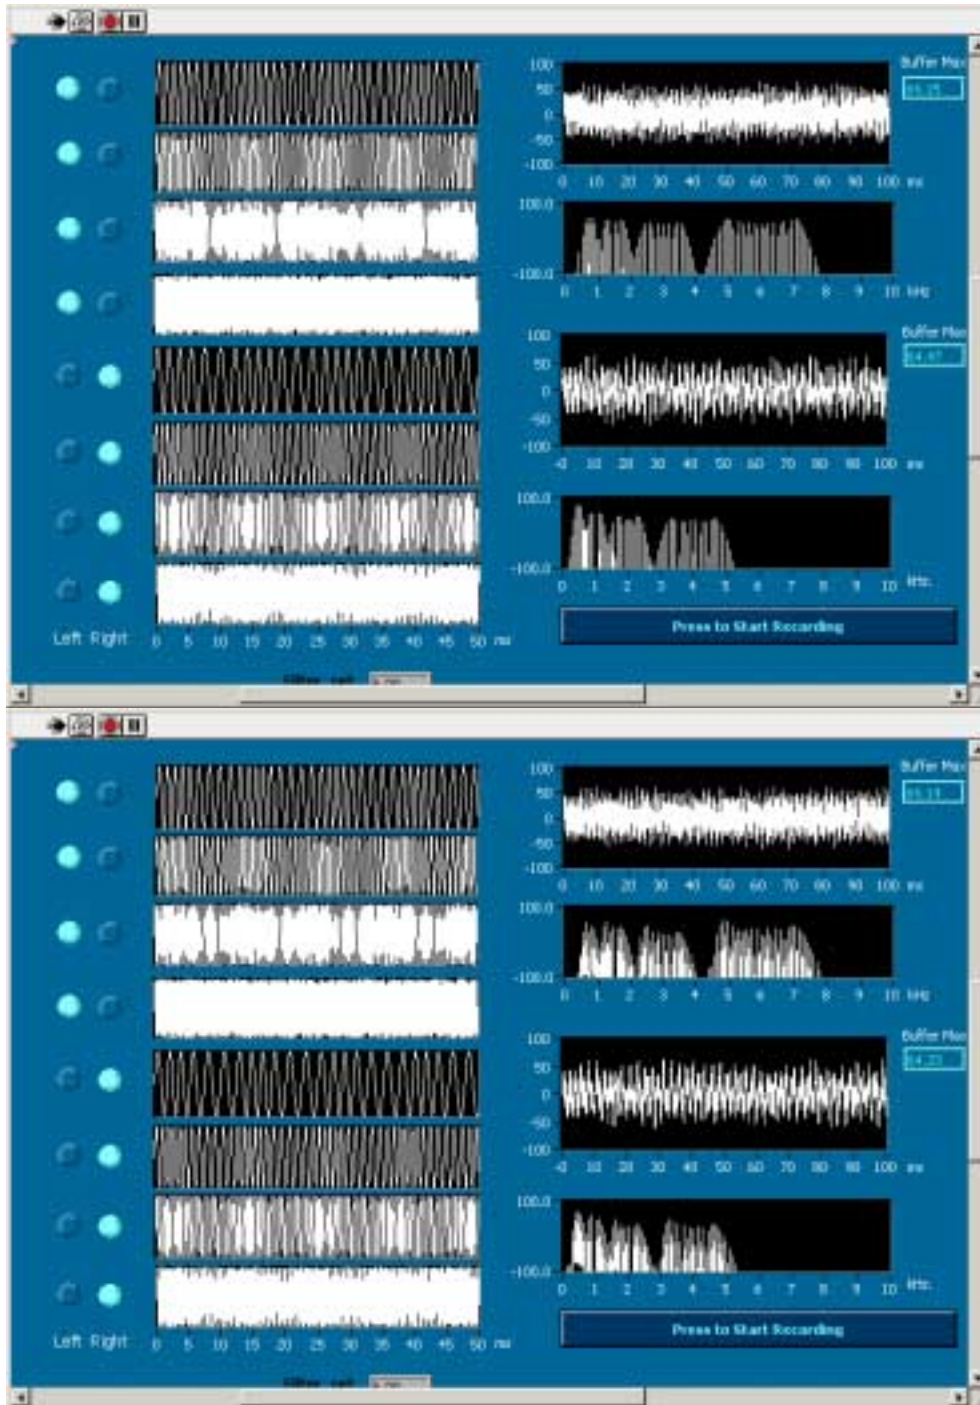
Buffer Max
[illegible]

100
50
0
-50
-100

0 10 20 30 40 50 60 70 80 90 100 ms

100.0
-100.0

0 1 2 3 4 5 6 7 8 9 10 kHz

Buffer Max
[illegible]

100
50
0
-50
-100

0 10 20 30 40 50 60 70 80 90 100 ms

100.0
-100.0

0 1 2 3 4 5 6 7 8 9 10 kHz

Left Right

0 5 10 15 20 25 30 35 40 45 50 ms

Press to Start Recording

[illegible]

Buffer Max
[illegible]

100
50
0
-50
-100

0 10 20 30 40 50 60 70 80 90 100 ms

100.0
-100.0

0 1 2 3 4 5 6 7 8 9 10 kHz

Buffer Max
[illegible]

100
50
0
-50
-100

0 10 20 30 40 50 60 70 80 90 100 ms

100.0
-100.0

0 1 2 3 4 5 6 7 8 9 10 kHz

Left Right

0 5 10 15 20 25 30 35 40 45 50 ms

Press to Start Recording

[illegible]